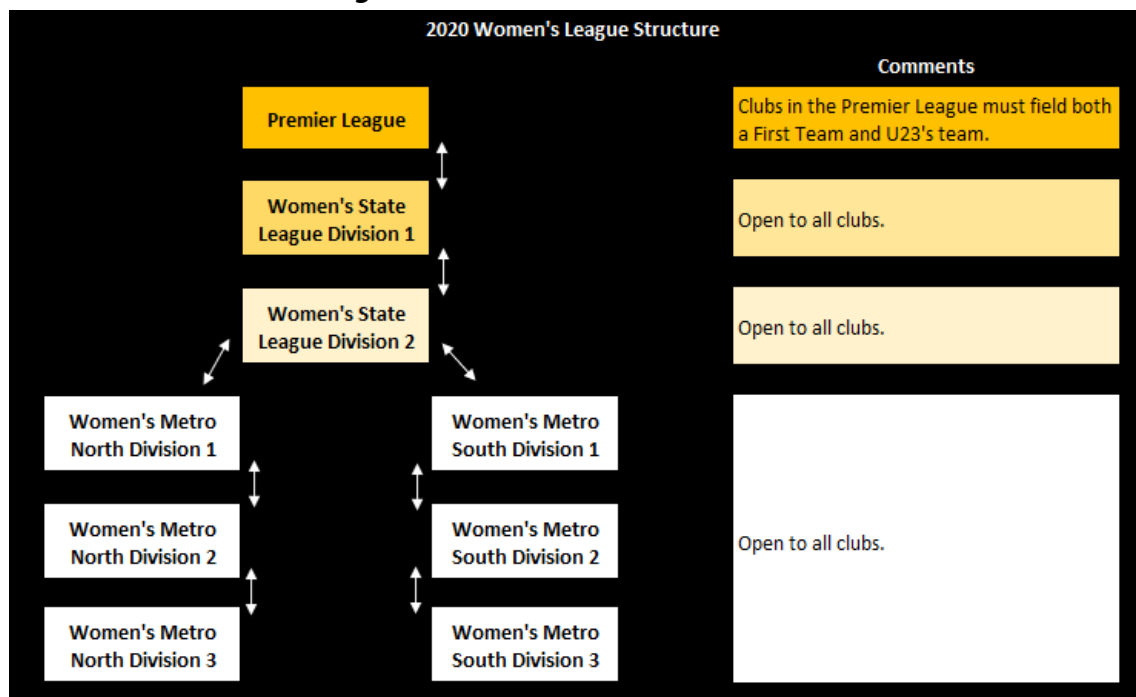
2020 Women's League Structure

Comments

Premier League

Clubs in the Premier League must field both a First Team and U23's team.

Women's State League Division 1

Open to all clubs.

Women's State League Division 2

Open to all clubs.

Women's Metro North Division 1

Women's Metro South Division 1

Women's Metro North Division 2

Women's Metro South Division 2

Open to all clubs.

Women's Metro North Division 3

Women's Metro South Division 3